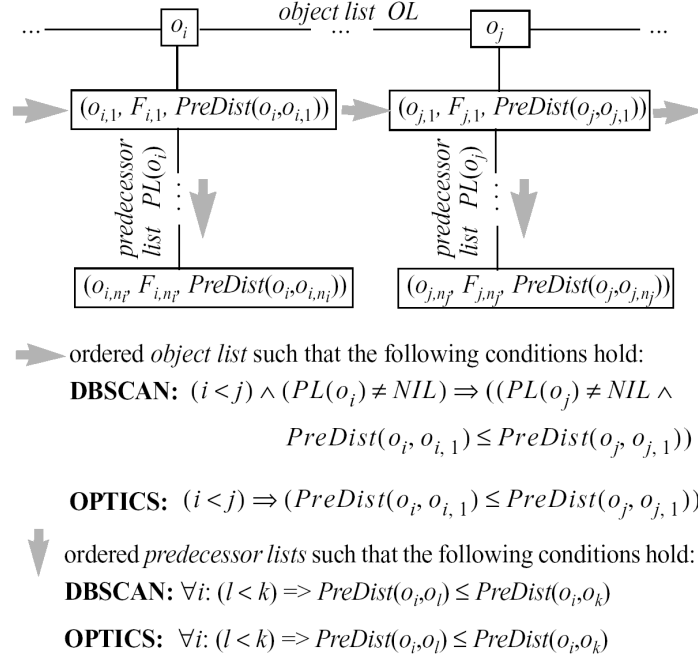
... $o_i$ *object list OL* ... $o_j$ ...

$(o_{i,1}, F_{i,1}, PreDist(o_i,o_{i,1}))$

$(o_{j,1}, F_{j,1}, PreDist(o_j,o_{j,1}))$

*predecessor list* $PL(o_i)$

*predecessor list* $PL(o_j)$

$(o_{i,n_i}, F_{i,n_i}, PreDist(o_i,o_{i,n_i}))$

$(o_{j,n_j}, F_{j,n_j}, PreDist(o_j,o_{j,n_j}))$

ordered *object list* such that the following conditions hold:

**DBSCAN:** $(i < j) \wedge (PL(o_i) \neq NIL) \Rightarrow ((PL(o_j) \neq NIL \wedge PreDist(o_i, o_{i,1}) \leq PreDist(o_j, o_{j,1}))$

**OPTICS:** $(i < j) \Rightarrow (PreDist(o_i, o_{i,1}) \leq PreDist(o_j, o_{j,1}))$

ordered *predecessor lists* such that the following conditions hold:

**DBSCAN:** $\forall i$: $(l < k) => PreDist(o_i,o_l) \leq PreDist(o_i,o_k)$

**OPTICS:** $\forall i$: $(l < k) => PreDist(o_i,o_l) \leq PreDist(o_i,o_k)$